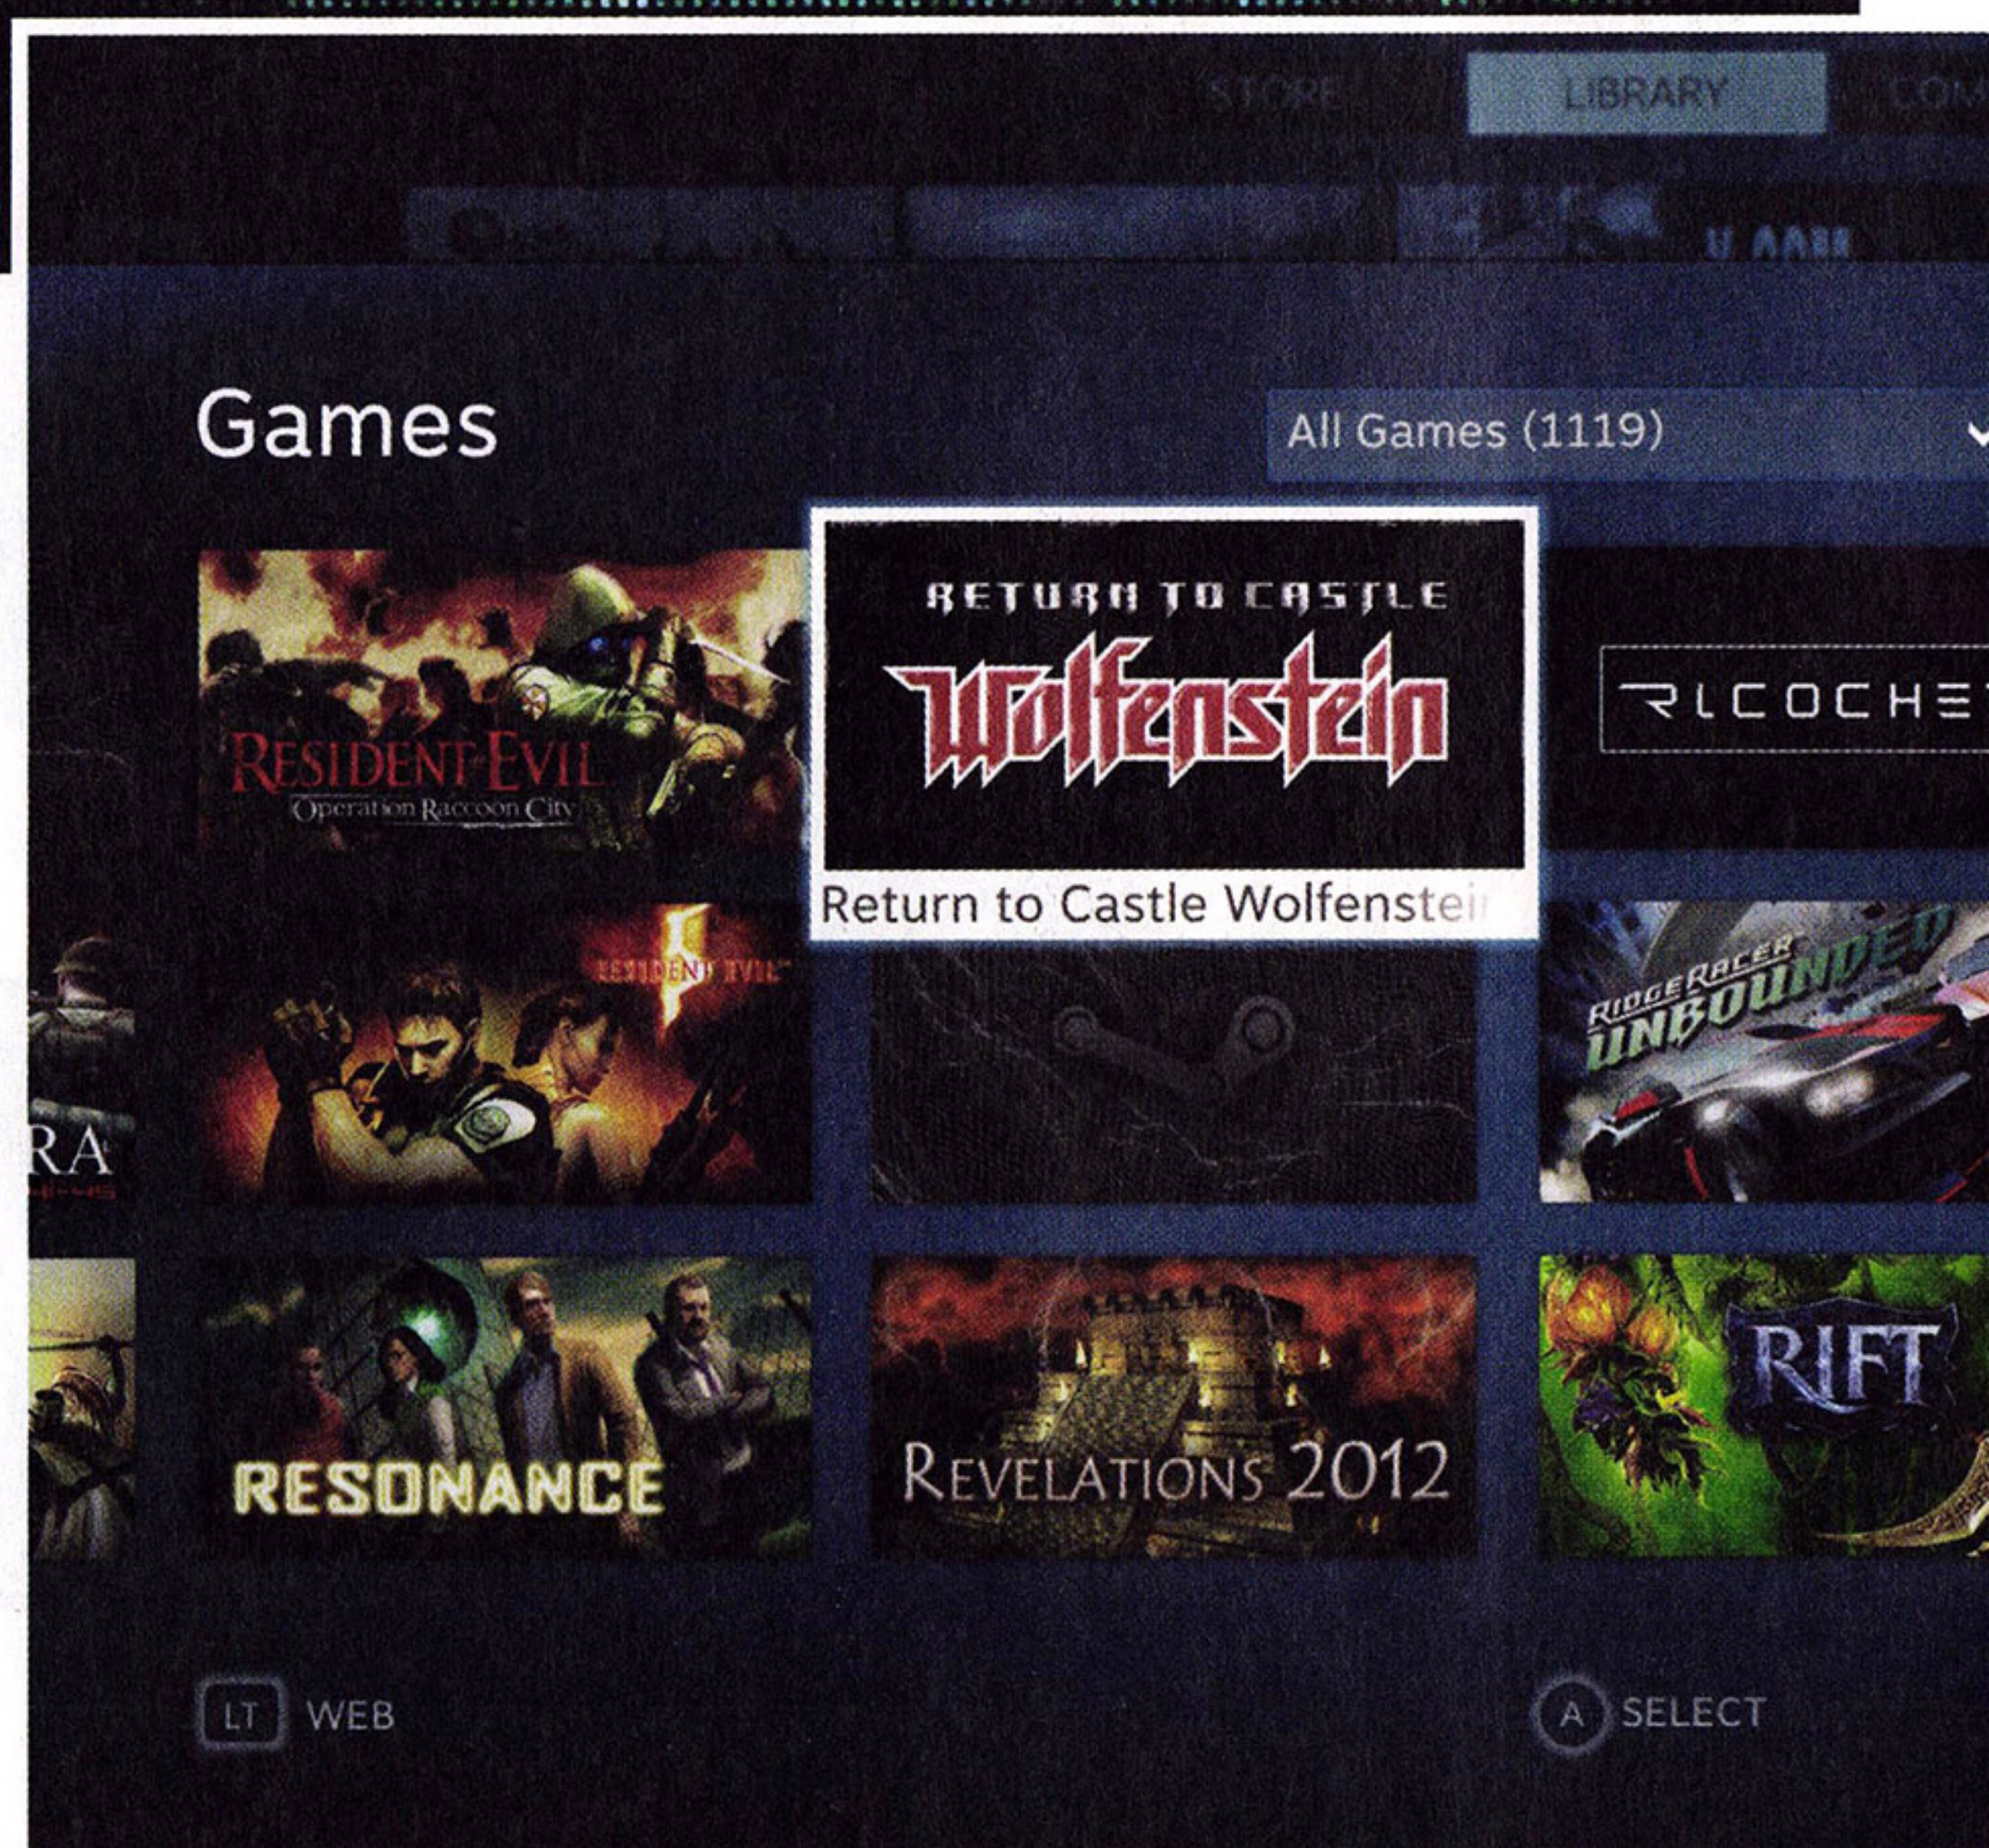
STORE LIBRARY COM

Games

All Games (1119)

RESIDENT EVIL
Operation Raccoon City

RETURN TO CASTLE
Wolfenstein

Return to Castle Wolfenstei

RICOCHE

RESIDENT EVIL 5

RA

RIDGE RACER UNBOUNDED

RESONANCE

REVELATIONS 2012

RIFT

LT WEB

A SELECT